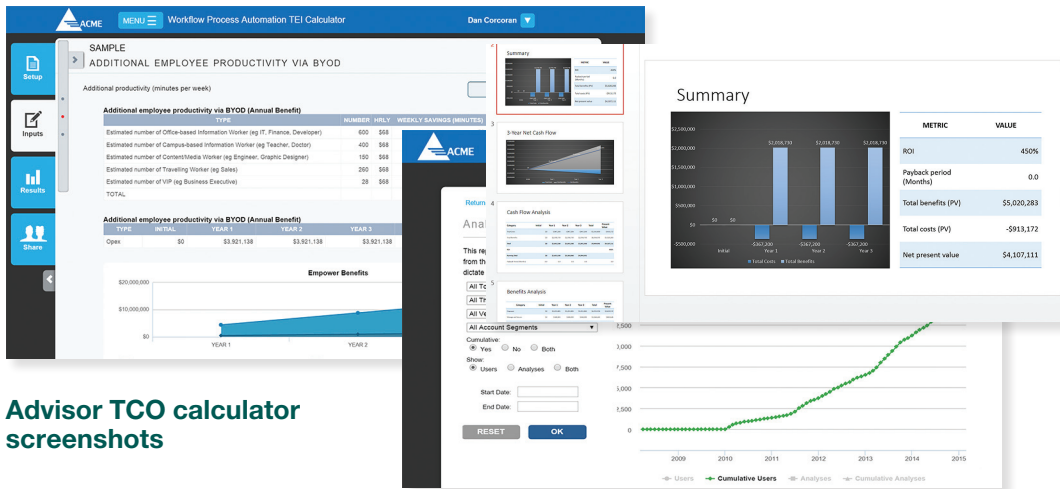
ACME MENU Workflow Process Automation TEI Calculator Dan Corcoran

Setup
Inputs
Results
Share

SAMPLE
ADDITIONAL EMPLOYEE PRODUCTIVITY VIA BYOD

Additional productivity (minutes per week)

Additional employee productivity via BYOD (Annual Benefit)

| TYPE | NUMBER | HRLY | WEEKLY SAVINGS (MINUTES) |
|---|---|---|---|
| Estimated number of Office-based Information Worker (eg IT, Finance, Developer) | 600 | $68 | |
| Estimated number of Campus-based Information Worker (eg Teacher, Doctor) | 400 | $68 | |
| Estimated number of Content/Media Worker (eg Engineer, Graphic Designer) | 150 | $68 | |
| Estimated number of Travelling Worker (eg Sales) | 260 | $68 | |
| Estimated number of VIP (eg Business Executive) | 28 | $68 | |
| TOTAL | | | |

Additional employee productivity via BYOD (Annual Benefit)

| TYPE | INITIAL | YEAR 1 | YEAR 2 | YEAR 3 |
|---|---|---|---|---|
| Opex | $0 | $3,921,138 | $3,921,138 | $3,921,138 |

Empower Benefits
$20,000,000
$10,000,000
$0
YEAR 1 YEAR 2

Summary
3-Year Net Cash Flow
Cash Flow Analysis
Benefits Analysis
3 4 5

Summary

$2,500,000
$2,000,000
$1,500,000
$1,000,000
$500,000
$0
-$500,000
$0 $0
$2,018,730 $2,018,730 $2,018,730
-$367,200 -$367,200 -$367,200
Initial Year 1 Year 2 Year 3
Total Costs Total Benefits

| METRIC | VALUE |
|---|---|
| ROI | 450% |
| Payback period (Months) | 0.0 |
| Total benefits (PV) | $5,020,283 |
| Total costs (PV) | -$913,172 |
| Net present value | $4,107,111 |

ACME
Return
Ana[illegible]
This re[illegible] from th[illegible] dictate
All To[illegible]
All Th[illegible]
All Ve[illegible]
All Account Segments
Cumulative:
Yes No Both
Show:
Users Analyses Both
Start Date:
End Date:
RESET OK

2,500
2,000
1,500
1,000
500
0
2009 2010 2011 2012 2013 2014 2015
Users Cumulative Users Analyses Cumulative Analyses

Advisor TCO calculator screenshots